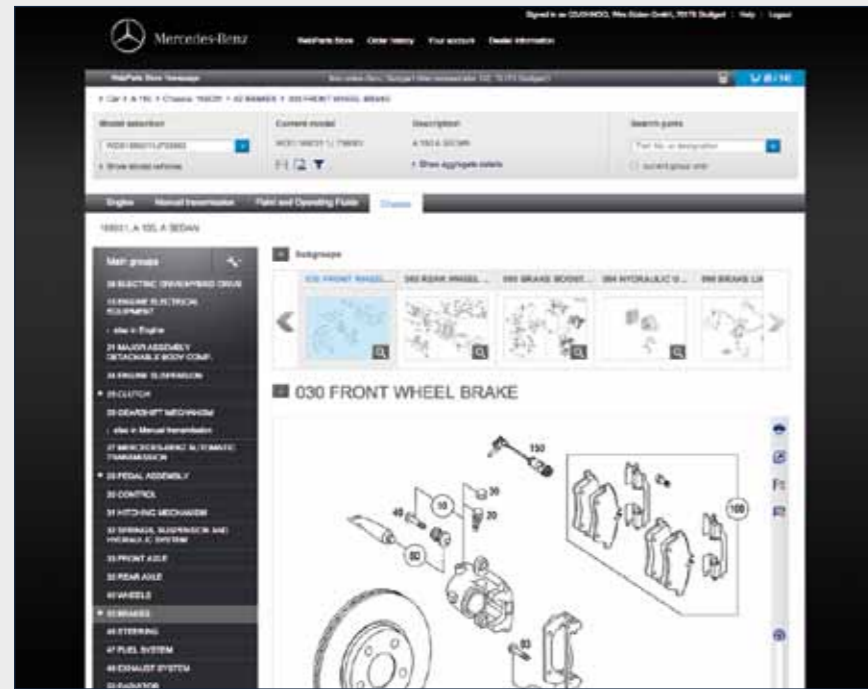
Signed in as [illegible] | Help | Logout

Mercedes-Benz

WebParts Store Order history Your account Dealer information

WebParts Store homepage

Car > A 180 > Chassis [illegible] > 42 BRAKES > 030 FRONT WHEEL BRAKE

Model selection

Current model

Description

Search parts

Show model vehicles

Show aggregate details

Engine Manual transmission Fluid and Operating Fluids Chassis

A 180 A SEDAN

Main groups

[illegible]

Subgroups

030 FRONT WHEEL... 060 REAR WHEEL ... 090 BRAKE BOOST... 094 HYDRAULIC U... 098 BRAKE LI...

030 FRONT WHEEL BRAKE

150

20

10

40

50

100

80

SPRINGS, SUSPENSION AND HYDRAULIC SYSTEM

33 FRONT AXLE

35 REAR AXLE

40 WHEELS

42 BRAKES

46 STEERING

47 FUEL SYSTEM

49 EXHAUST SYSTEM